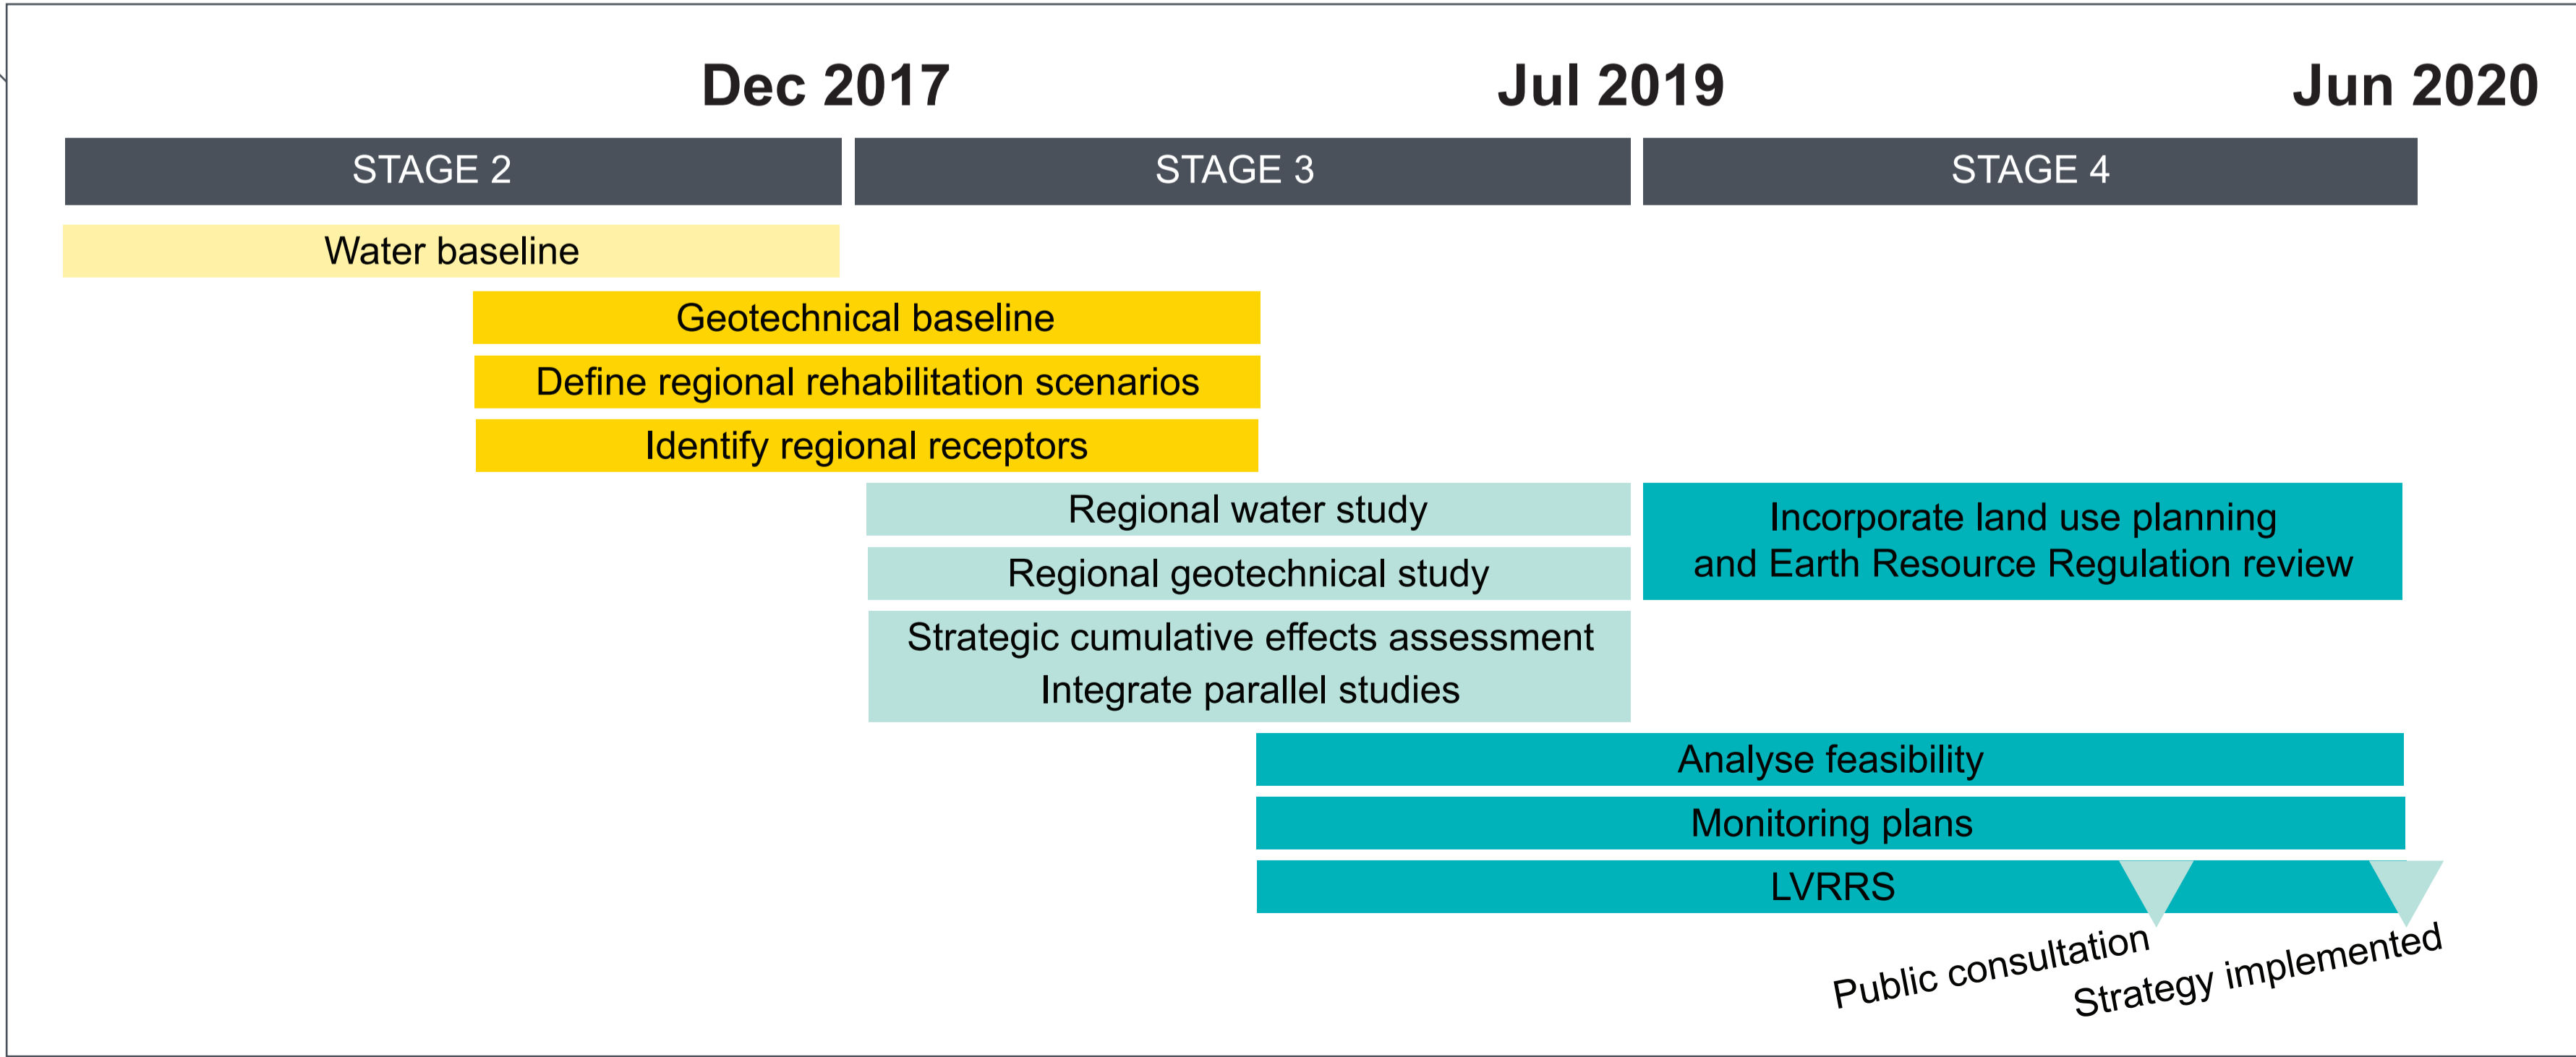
Dec 2017 Jul 2019 Jun 2020

STAGE 2 STAGE 3 STAGE 4

Water baseline

Geotechnical baseline

Define regional rehabilitation scenarios

Identify regional receptors

Regional water study

Incorporate land use planning and Earth Resource Regulation review

Regional geotechnical study

Strategic cumulative effects assessment
Integrate parallel studies

Analyse feasibility

Monitoring plans

LVRRS

Public consultation

Strategy implemented